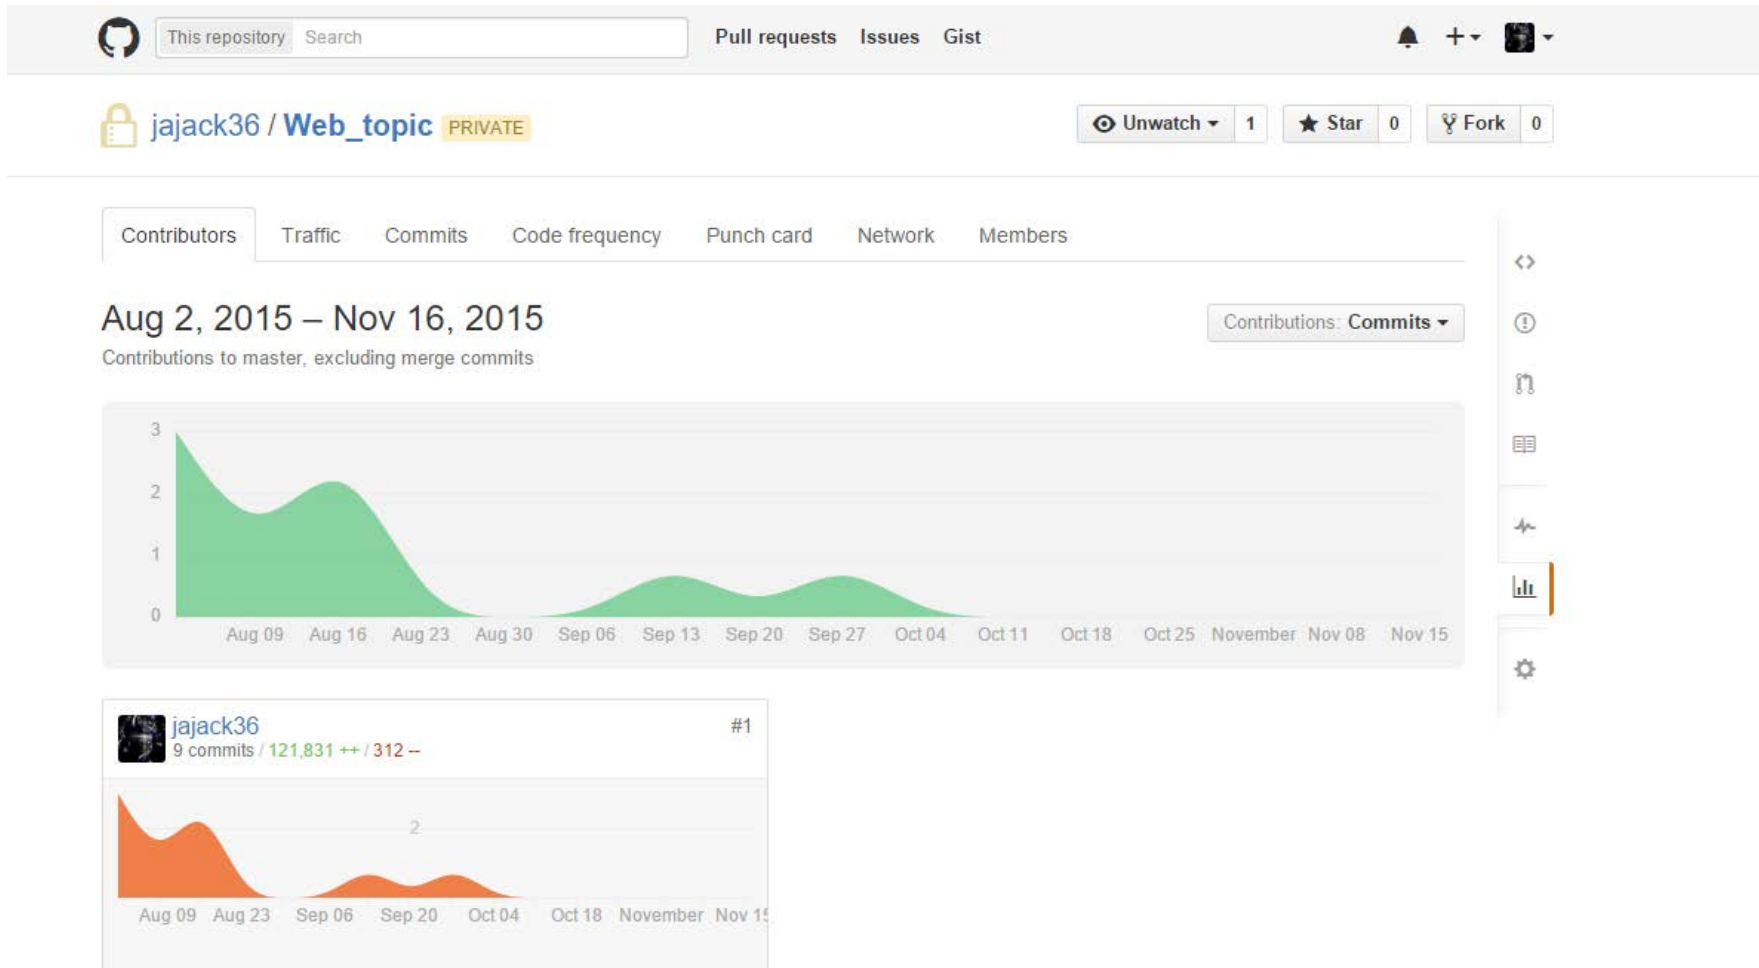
This repository Search

Pull requests Issues Gist

jajack36 / Web_topic PRIVATE

Unwatch 1 Star 0 Fork 0

Contributors Traffic Commits Code frequency Punch card Network Members

Aug 2, 2015 – Nov 16, 2015

Contributions to master, excluding merge commits

Contributions: Commits

3
2
1
0

Aug 09 Aug 16 Aug 23 Aug 30 Sep 06 Sep 13 Sep 20 Sep 27 Oct 04 Oct 11 Oct 18 Oct 25 November Nov 08 Nov 15

jajack36
9 commits / 121,831 ++ / 312 --

#1

2

Aug 09 Aug 23 Sep 06 Sep 20 Oct 04 Oct 18 November Nov 1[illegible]